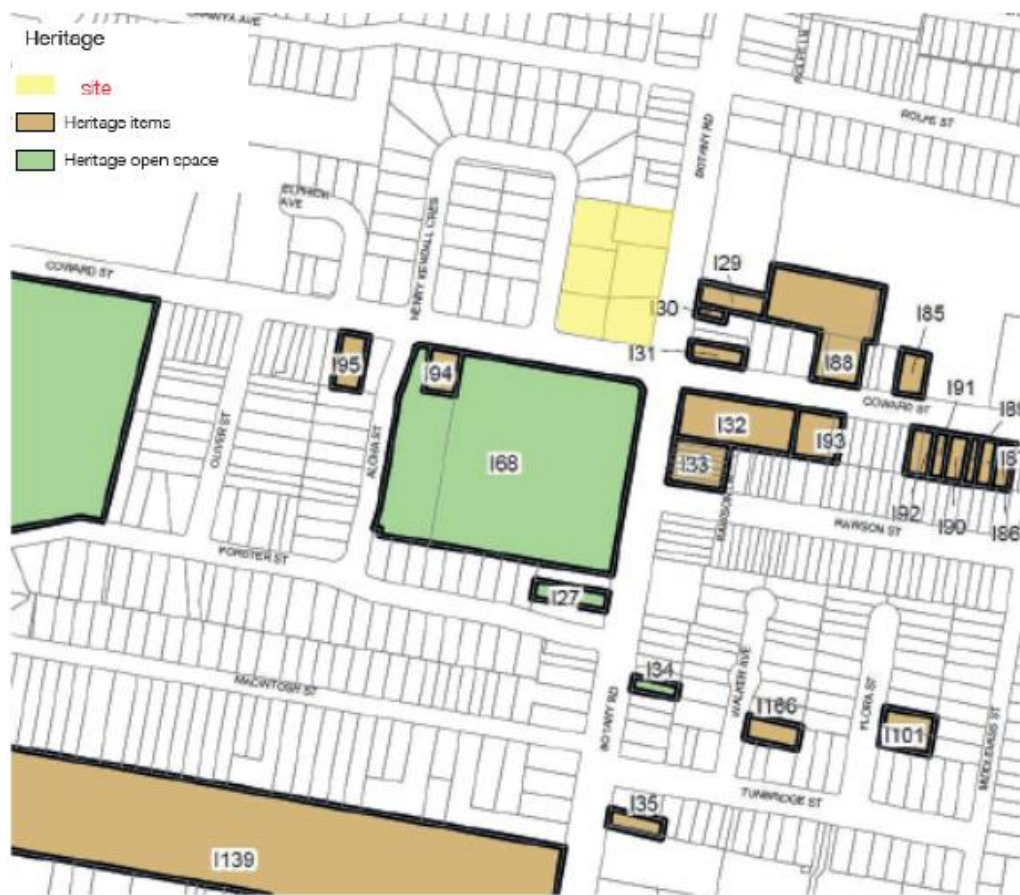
Heritage

site

Heritage items

Heritage open space

ELPHICK AVE

HENRY KENDALL CRES

BOTANY RD

ROURE ST

COWARD ST

I29

I30

I31

I85

I88

I95

I94

I68

I32

I93

I33

I91

I89

I87

I92

I90

I86

COWARD ST

RAWSON ST

OLIVER ST

ALOHA ST

FORSTER ST

I27

MACINTOSH ST

I34

BOTANY RD

WALKER AVE

FLORA ST

MCKENZIE ST

I166

I101

TUNBRIDGE ST

I35

I139